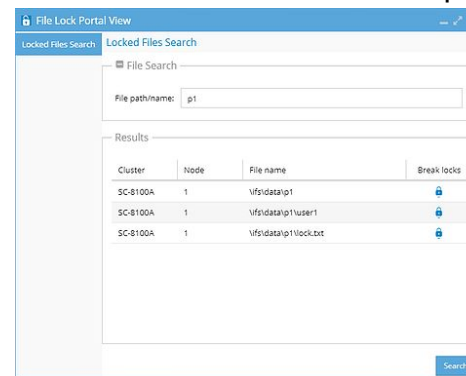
File Lock Portal View

Locked Files Search

Locked Files Search

File Search

File path/name: p1

Results

| Cluster | Node | File name | Break locks |
|---|---|---|---|
| SC-8100A | 1 | \ifs\data\p1 | |
| SC-8100A | 1 | \ifs\data\p1\user1 | |
| SC-8100A | 1 | \ifs\data\p1\lock.txt | |

Search